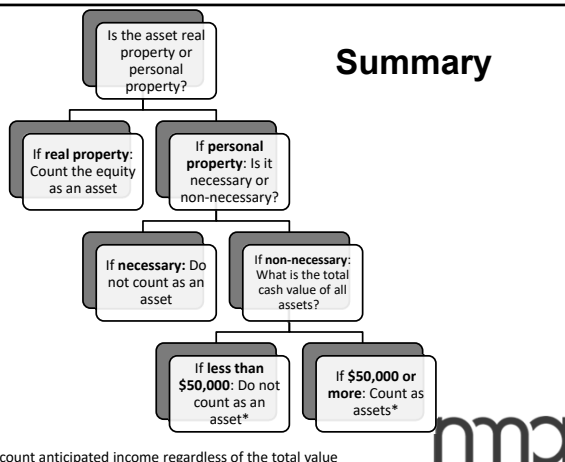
Is the asset real property or personal property?

Summary

If **real property**: Count the equity as an asset

If **personal property**: Is it necessary or non-necessary?

If **necessary:** Do not count as an asset

If **non-necessary**: What is the total cash value of all assets?

If **less than $50,000**: Do not count as an asset*

If **$50,000 or more**: Count as assets*

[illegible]count anticipated income regardless of the total value